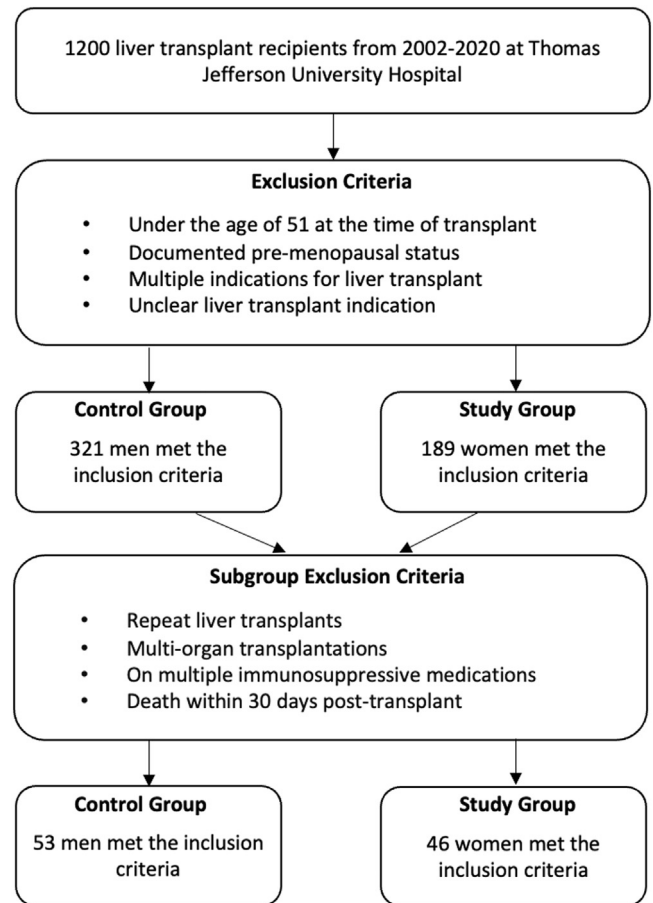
1200 liver transplant recipients from 2002-2020 at Thomas Jefferson University Hospital

Exclusion Criteria

- Under the age of 51 at the time of transplant
- Documented pre-menopausal status
- Multiple indications for liver transplant
- Unclear liver transplant indication

Control Group

321 men met the inclusion criteria

Study Group

189 women met the inclusion criteria

Subgroup Exclusion Criteria

- Repeat liver transplants
- Multi-organ transplantations
- On multiple immunosuppressive medications
- Death within 30 days post-transplant

Control Group

53 men met the inclusion criteria

Study Group

46 women met the inclusion criteria